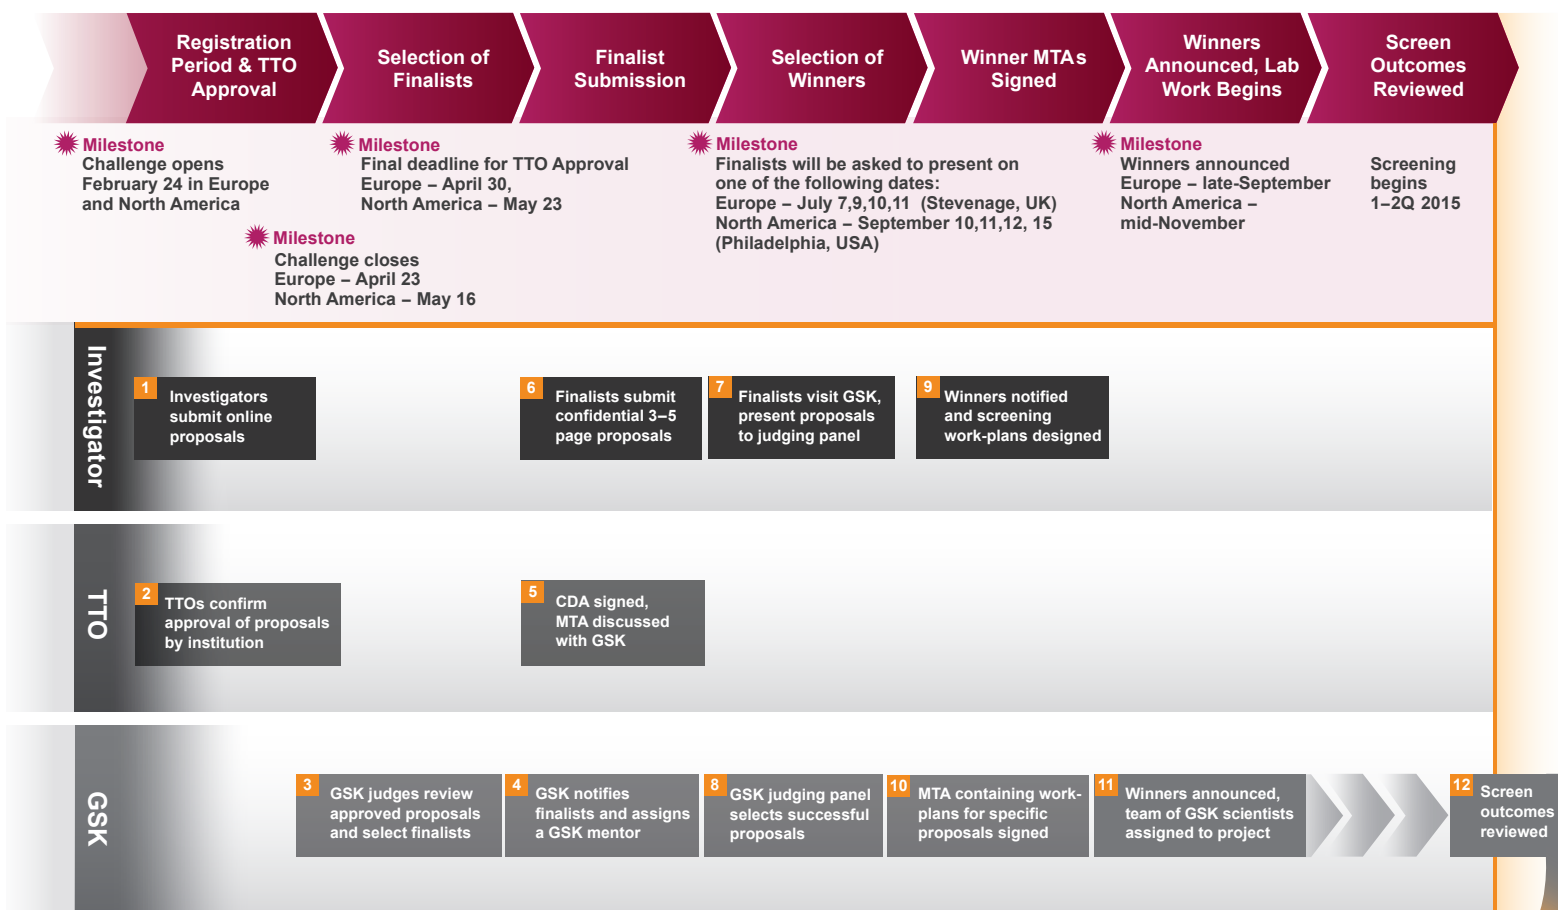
Registration Period & TTO Approval

Selection of Finalists

Finalist Submission

Selection of Winners

Winner MTAs Signed

Winners Announced, Lab Work Begins

Screen Outcomes Reviewed

Milestone
Challenge opens
February 24 in Europe and North America

Milestone
Challenge closes
Europe – April 23
North America – May 16

Milestone
Final deadline for TTO Approval
Europe – April 30,
North America – May 23

Milestone
Finalists will be asked to present on one of the following dates:
Europe – July 7,9,10,11 (Stevenage, UK)
North America – September 10,11,12, 15 (Philadelphia, USA)

Milestone
Winners announced
Europe – late-September
North America – mid-November

Screening begins
1–2Q 2015

Investigator

1 Investigators submit online proposals

6 Finalists submit confidential 3–5 page proposals

7 Finalists visit GSK, present proposals to judging panel

9 Winners notified and screening work-plans designed

TTO

2 TTOs confirm approval of proposals by institution

5 CDA signed, MTA discussed with GSK

GSK

3 GSK judges review approved proposals and select finalists

4 GSK notifies finalists and assigns a GSK mentor

8 GSK judging panel selects successful proposals

10 MTA containing work-plans for specific proposals signed

11 Winners announced, team of GSK scientists assigned to project

12 Screen outcomes reviewed